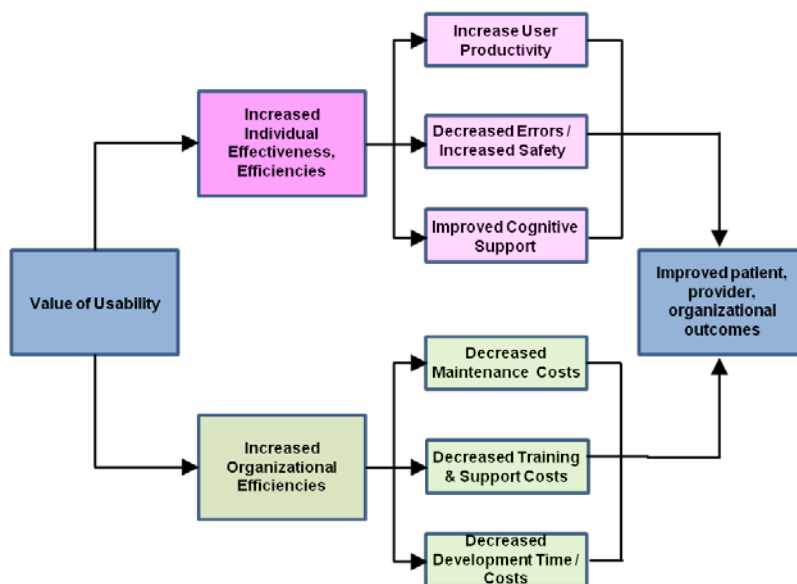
Value of Usability

Increased Individual Effectiveness, Efficiencies

Increase User Productivity

Decreased Errors / Increased Safety

Improved Cognitive Support

Increased Organizational Efficiencies

Decreased Maintenance Costs

Decreased Training & Support Costs

Decreased Development Time / Costs

Improved patient, provider, organizational outcomes